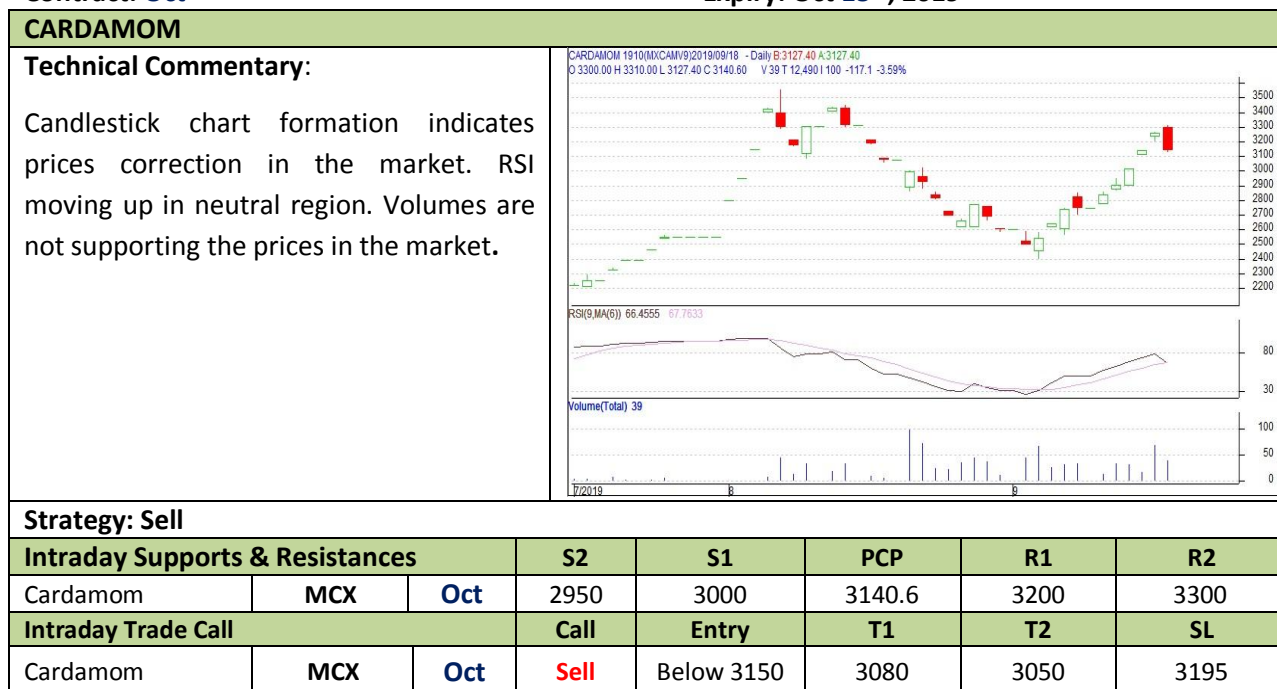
Contract: Oct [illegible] Expiry: Oct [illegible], 2019

CARDAMOM

Technical Commentary:

Candlestick chart formation indicates prices correction in the market. RSI moving up in neutral region. Volumes are not supporting the prices in the market.

CARDAMOM 1910(MXCAMV9)2019/09/18 - Daily B:3127.40 A:3127.40
O 3300.00 H 3310.00 L 3127.40 C 3140.60 V 39 T 12,490 I 100 -117.1 -3.59%

3500 3400 3300 3200 3100 3000 2900 2800 2700 2600 2500 2400 2300 2200

RSI(9,MA(6)) 66.4555 67.7633

80 30

Volume(Total) 39

100 50 0

7/2019 8 9

Strategy: Sell

| Intraday Supports & Resistances | | | S2 | S1 | PCP | R1 | R2 |
|---|---|---|---|---|---|---|---|
| Cardamom | MCX | Oct | 2950 | 3000 | 3140.6 | 3200 | 3300 |
| Intraday Trade Call | | | Call | Entry | T1 | T2 | SL |
| Cardamom | MCX | Oct | Sell | Below 3150 | 3080 | 3050 | 3195 |